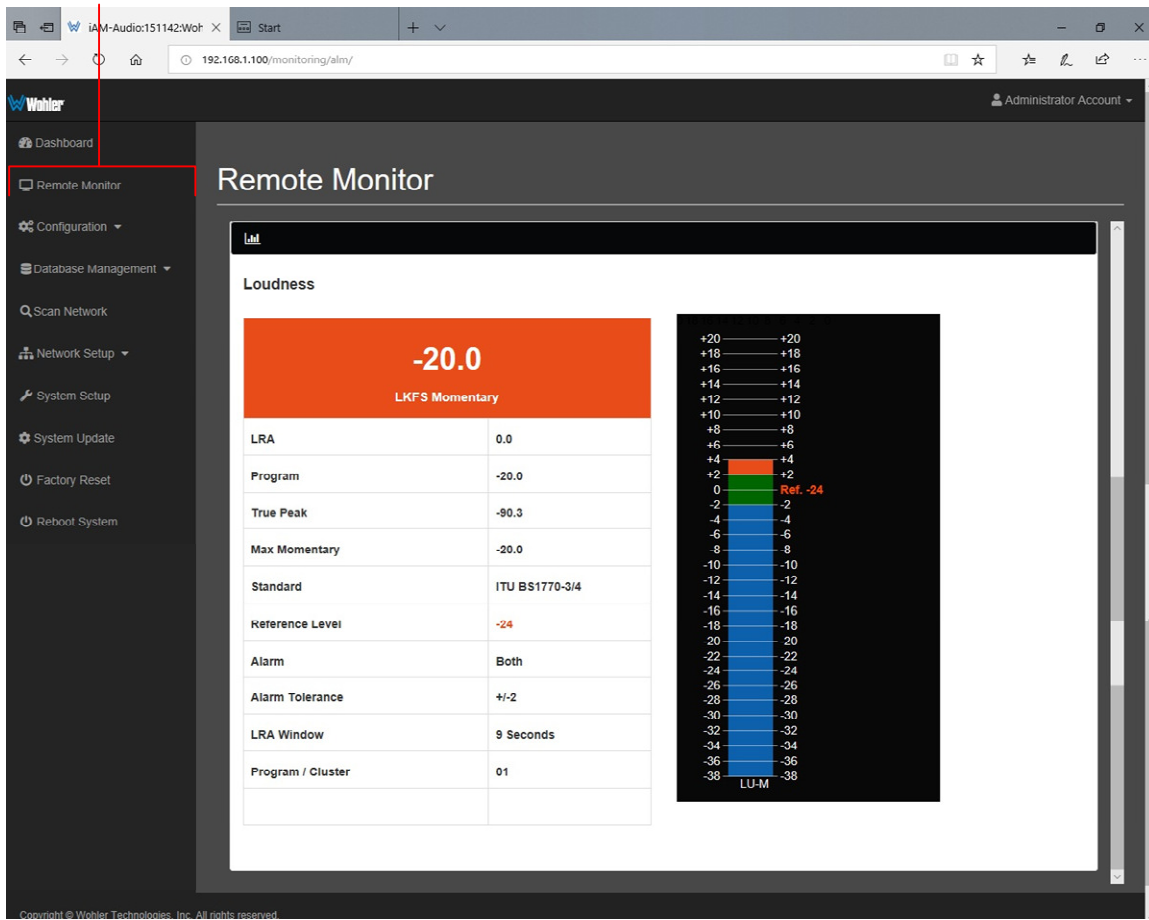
iAM-Audio:151142:Woh × Start + ∨

192.168.1.100/monitoring/alm/

Wohler

Administrator Account

Dashboard

Remote Monitor

Configuration

Database Management

Scan Network

Network Setup

System Setup

System Update

Factory Reset

Reboot System

Remote Monitor

Loudness

-20.0

LKFS Momentary

| LRA | 0.0 |
|---|---|
| Program | -20.0 |
| True Peak | -90.3 |
| Max Momentary | -20.0 |
| Standard | ITU BS1770-3/4 |
| Reference Level | -24 |
| Alarm | Both |
| Alarm Tolerance | +/-2 |
| LRA Window | 9 Seconds |
| Program / Cluster | 01 |
| | |

+20 +20
+18 +18
+16 +16
+14 +14
+12 +12
+10 +10
+8 +8
+6 +6
+4 +4
+2 +2
0 Ref. -24
-2 -2
-4 -4
-6 -6
-8 -8
-10 -10
-12 -12
-14 -14
-16 -16
-18 -18
-20 -20
-22 -22
-24 -24
-26 -26
-28 -28
-30 -30
-32 -32
-34 -34
-36 -36
-38 -38
LU-M

Copyright © Wohler Technologies, Inc. All rights reserved.